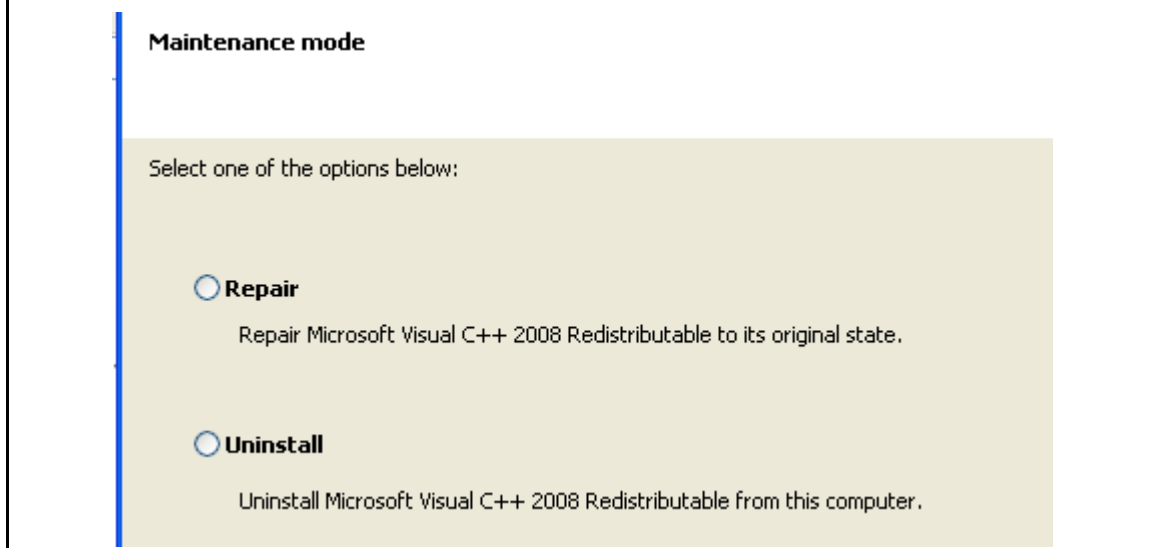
Maintenance mode

Select one of the options below:

Repair

Repair Microsoft Visual C++ 2008 Redistributable to its original state.

Uninstall

Uninstall Microsoft Visual C++ 2008 Redistributable from this computer.